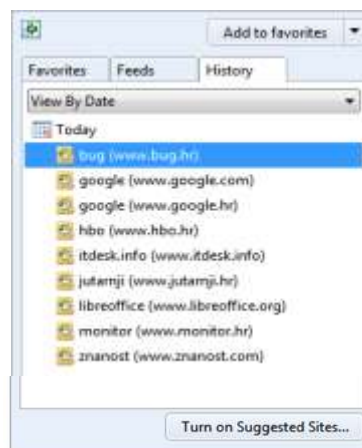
Add to favorites

Favorites
Feeds
History

View By Date

Today
bug (www.bug.hr)
google (www.google.com)
google (www.google.hr)
hbo (www.hbo.hr)
itdesk.info (www.itdesk.info)
jutarnji (www.jutarnji.hr)
libreoffice (www.libreoffice.org)
monitor (www.monitor.hr)
znanost (www.znanost.com)

Turn on Suggested Sites...